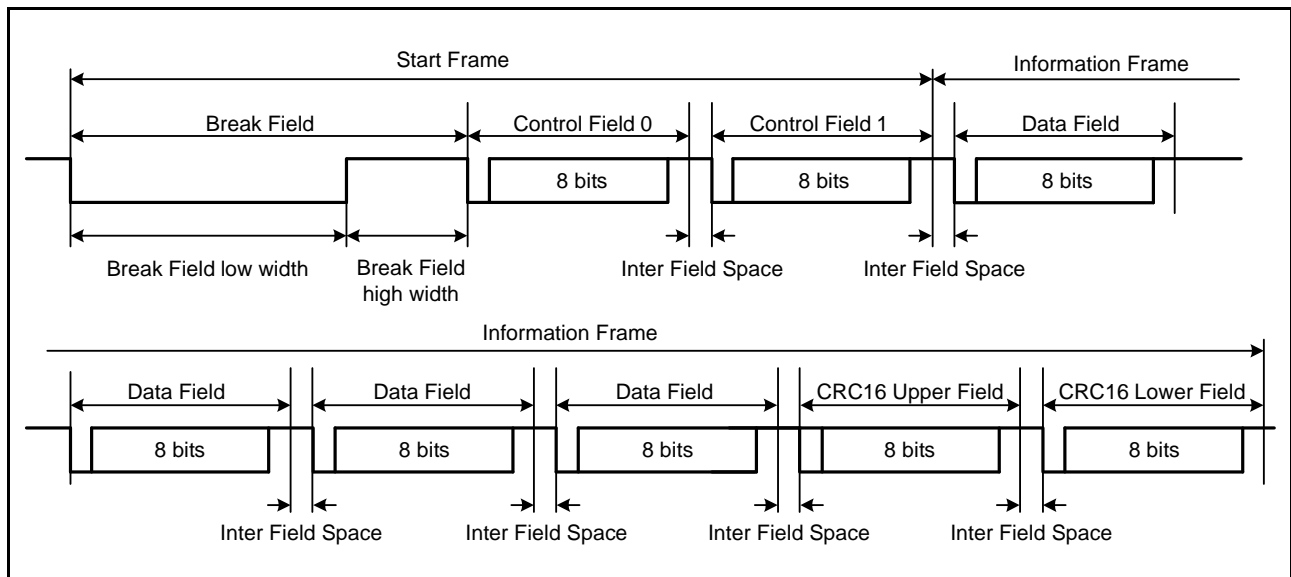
Start Frame

Information Frame

Break Field

Control Field 0

Control Field 1

Data Field

8 bits

8 bits

8 bits

Break Field low width

Break Field high width

Inter Field Space

Inter Field Space

Information Frame

Data Field

Data Field

Data Field

CRC16 Upper Field

CRC16 Lower Field

8 bits

8 bits

8 bits

8 bits

8 bits

Inter Field Space

Inter Field Space

Inter Field Space

Inter Field Space

Inter Field Space